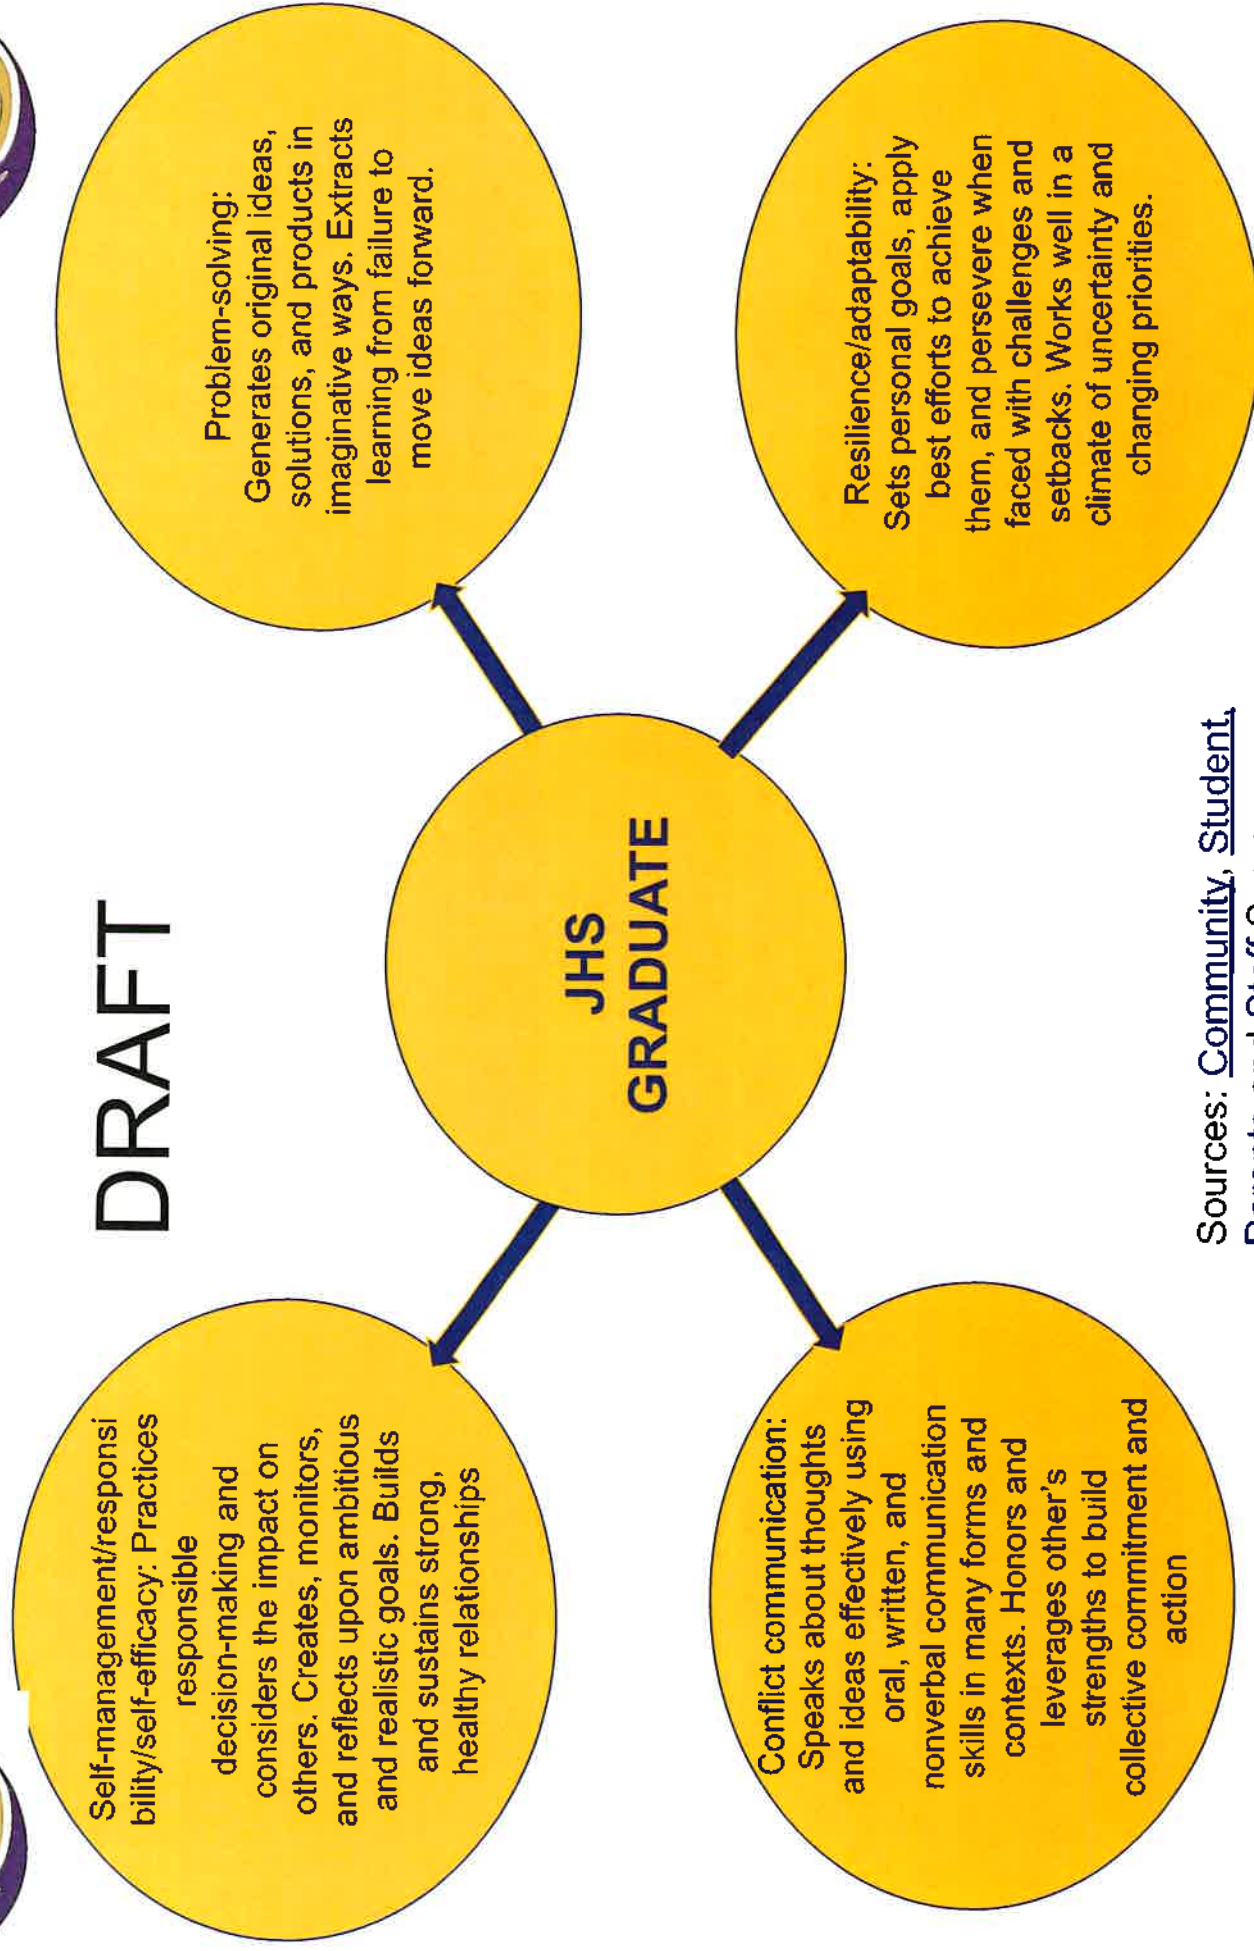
DRAFT

Self-management/responsibility/self-efficacy: Practices responsible decision-making and considers the impact on others. Creates, monitors, and reflects upon ambitious and realistic goals. Builds and sustains strong, healthy relationships

Problem-solving: Generates original ideas, solutions, and products in imaginative ways. Extracts learning from failure to move ideas forward.

JHS GRADUATE

Conflict communication: Speaks about thoughts and ideas effectively using oral, written, and nonverbal communication skills in many forms and contexts. Honors and leverages other's strengths to build collective commitment and action

Resilience/adaptability: Sets personal goals, apply best efforts to achieve them, and persevere when faced with challenges and setbacks. Works well in a climate of uncertainty and changing priorities.

Sources: Community, Student, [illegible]